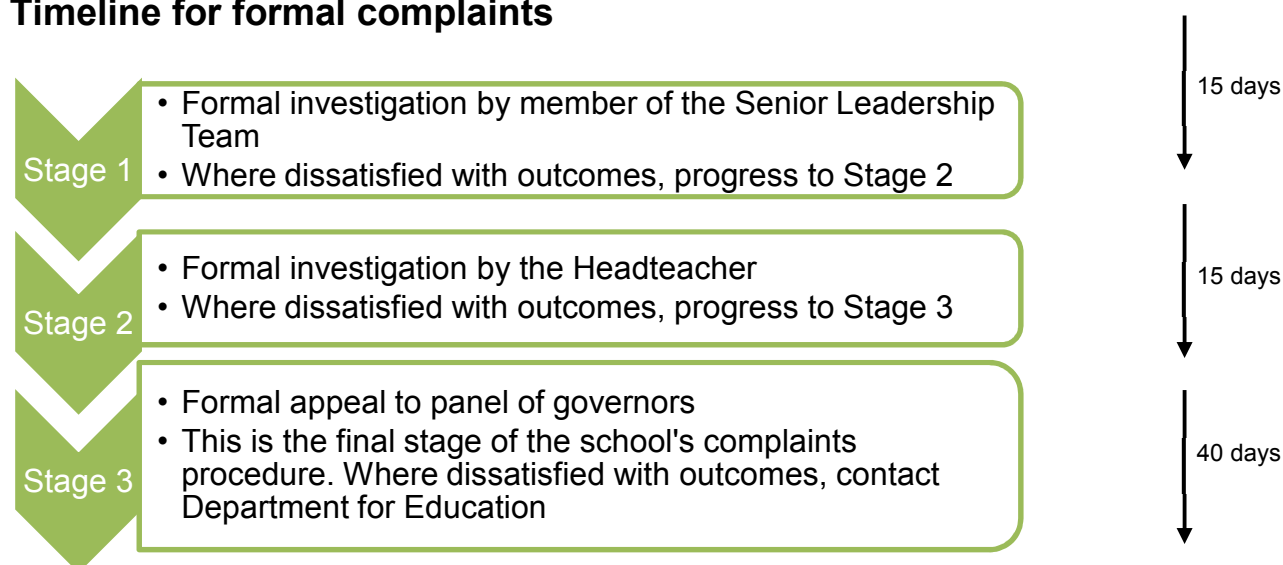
Timeline for formal complaints

Stage 1
• Formal investigation by member of the Senior Leadership Team
• Where dissatisfied with outcomes, progress to Stage 2

15 days

Stage 2
• Formal investigation by the Headteacher
• Where dissatisfied with outcomes, progress to Stage 3

15 days

Stage 3
• Formal appeal to panel of governors
• This is the final stage of the school's complaints procedure. Where dissatisfied with outcomes, contact Department for Education

40 days